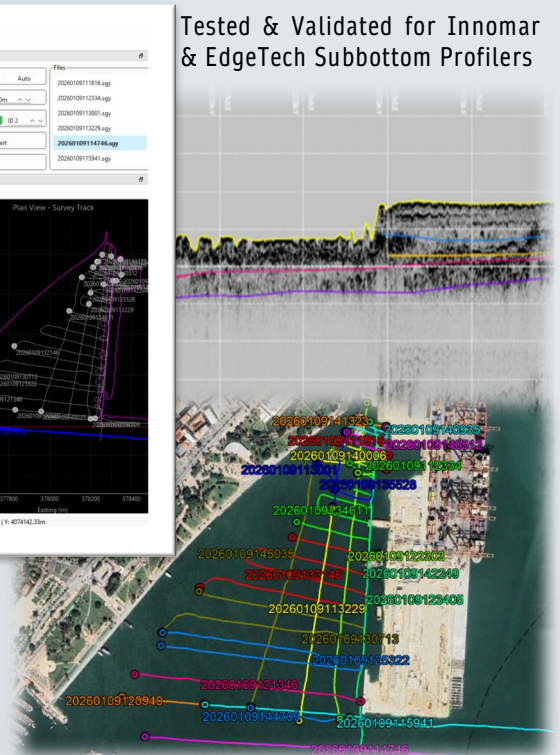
Tested & Validated for Innomar & EdgeTech Subbottom Profilers

Files

Auto

20260109111816.sgy
20260109112334.sgy
20260109113001.sgy
20260109113229.sgy
20260109114746.sgy
20260109115941.sgy

0m

ID 2

ert

Plan View - Survey Track

377800
378000
378200
378400

Easting (m)

| Y: 4074142.33m

20260109111323
20260109140935
20260109111816
20260109140512
20260109140006
20260109113001
20260109112334
20260109135528
20260109134611
20260109145035
20260109122303
20260109132146
20260109142249
20260109123405
20260109113229
20260109130713
20260109125322
20260109121346
20260109120940
20260109144705
20260109115941
20260109114746